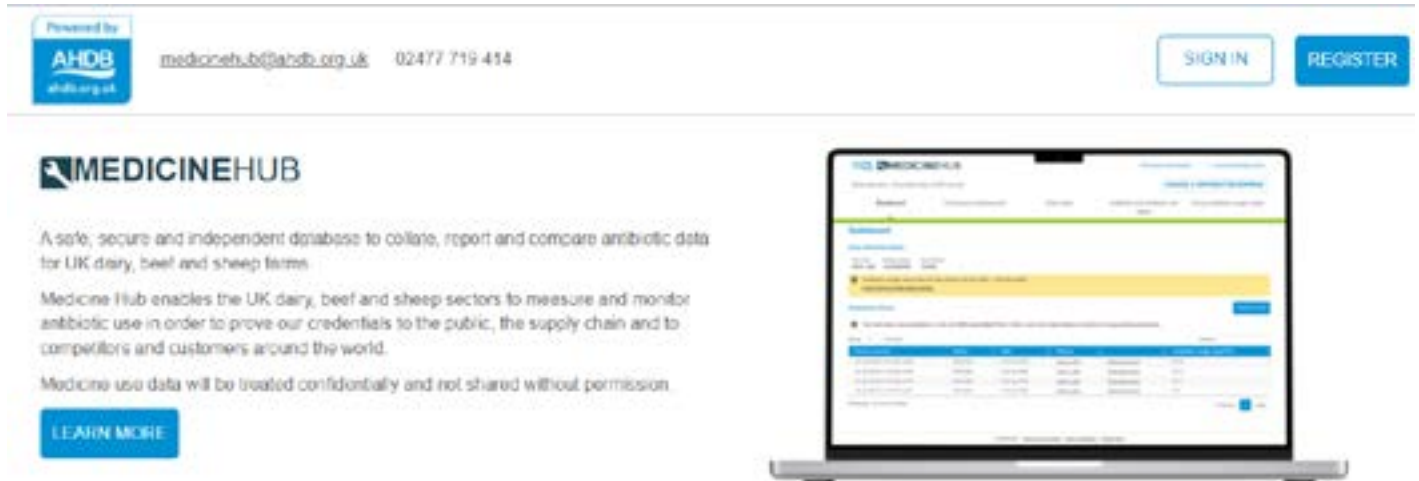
Powered by
AHDB
ahdb.org.uk

medicinehub@ahdb.org.uk 02477 719 414

SIGN IN

REGISTER

MEDICINEHUB

A safe, secure and independent database to collate, report and compare antibiotic data for UK dairy, beef and sheep farms.

Medicine Hub enables the UK dairy, beef and sheep sectors to measure and monitor antibiotic use in order to prove our credentials to the public, the supply chain and to competitors and customers around the world.

Medicine use data will be treated confidentially and not shared without permission.

LEARN MORE

MEDICINEHUB

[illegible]

Dashboard

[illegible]